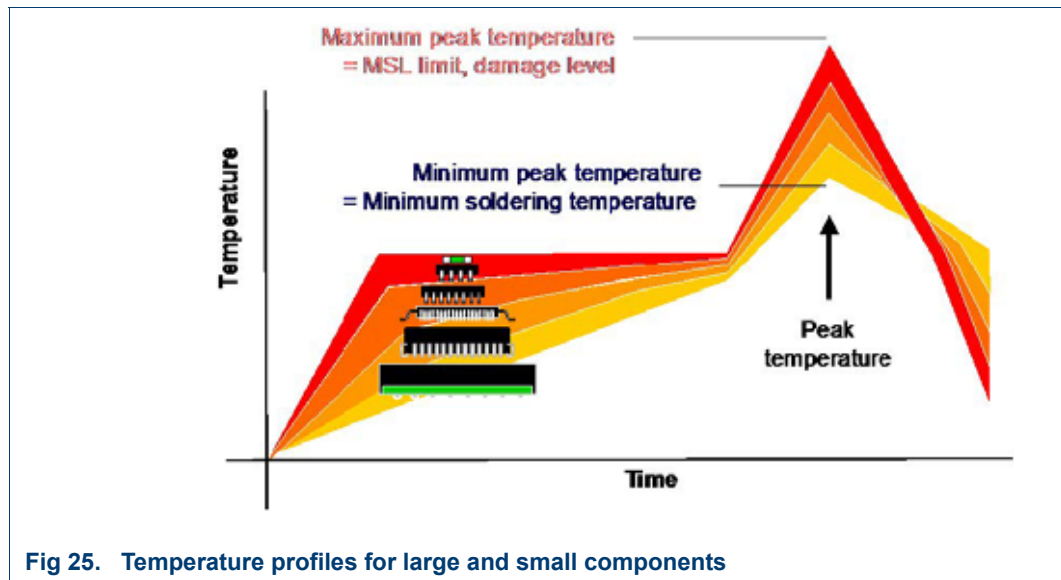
Maximum peak temperature
= MSL limit, damage level

Minimum peak temperature
= Minimum soldering temperature

Temperature

Peak temperature

Time

Fig 25. Temperature profiles for large and small components